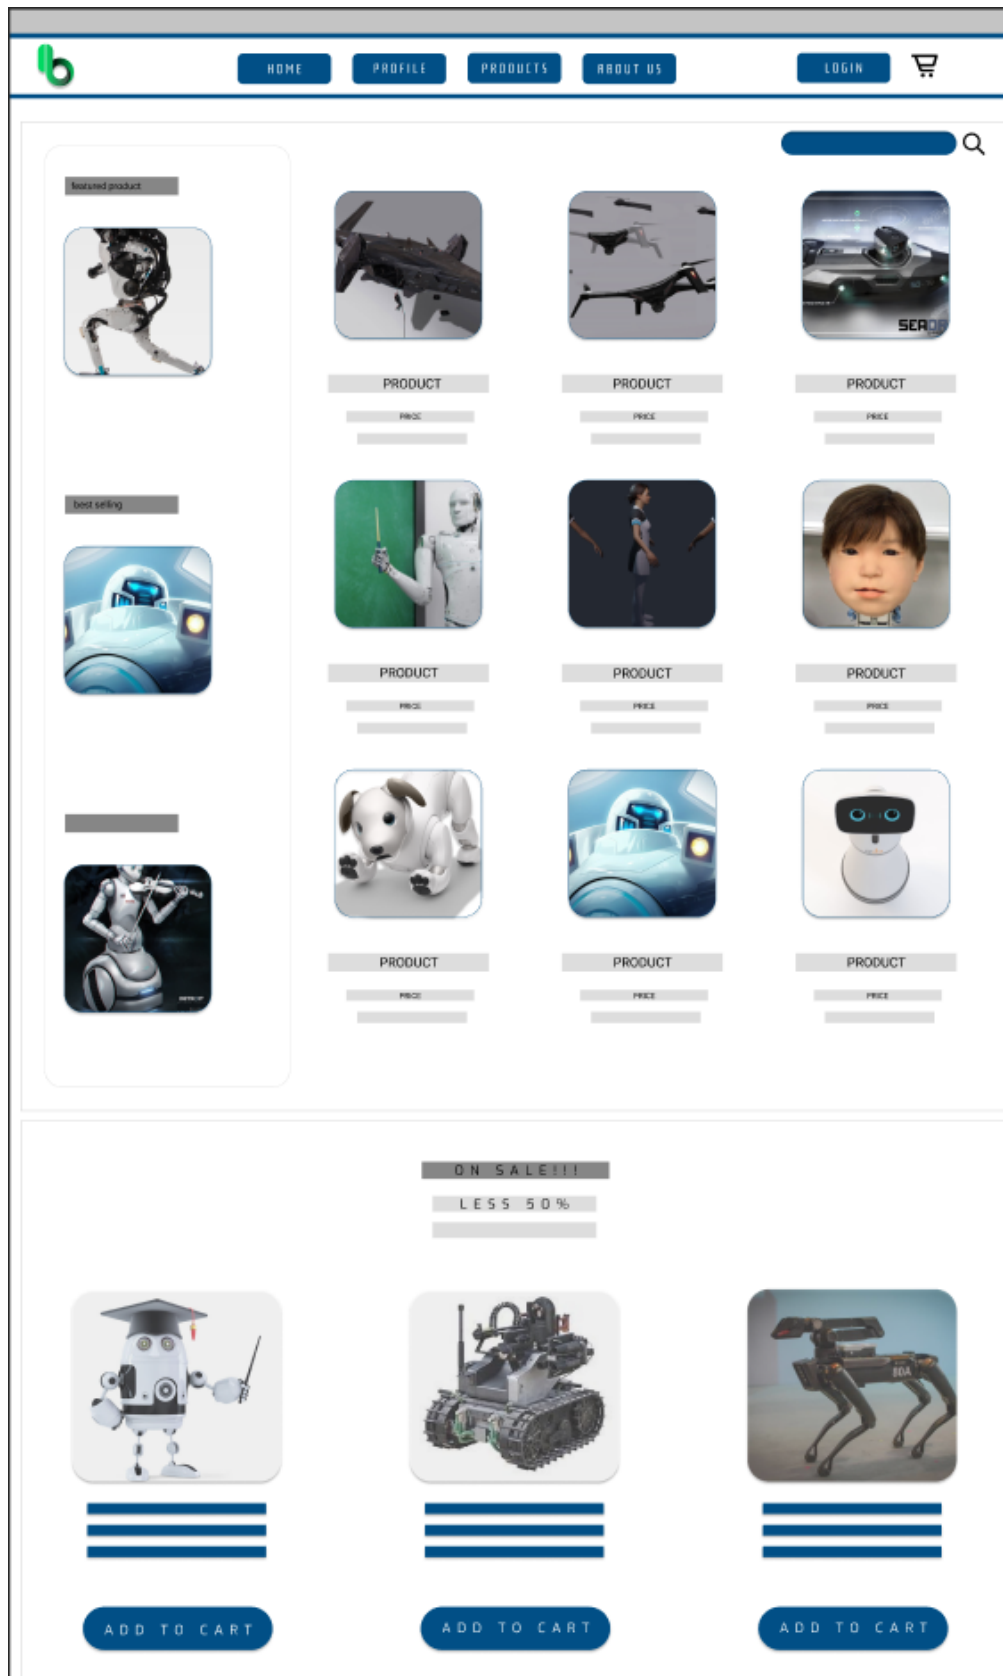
HOME PROFILE PRODUCTS ABOUT US LOGIN

featured product

PRODUCT
PRICE

PRODUCT
PRICE

PRODUCT
PRICE

best selling

PRODUCT
PRICE

PRODUCT
PRICE

PRODUCT
PRICE

PRODUCT
PRICE

PRODUCT
PRICE

PRODUCT
PRICE

ON SALE!!!
LESS 50%

ADD TO CART

ADD TO CART

ADD TO CART